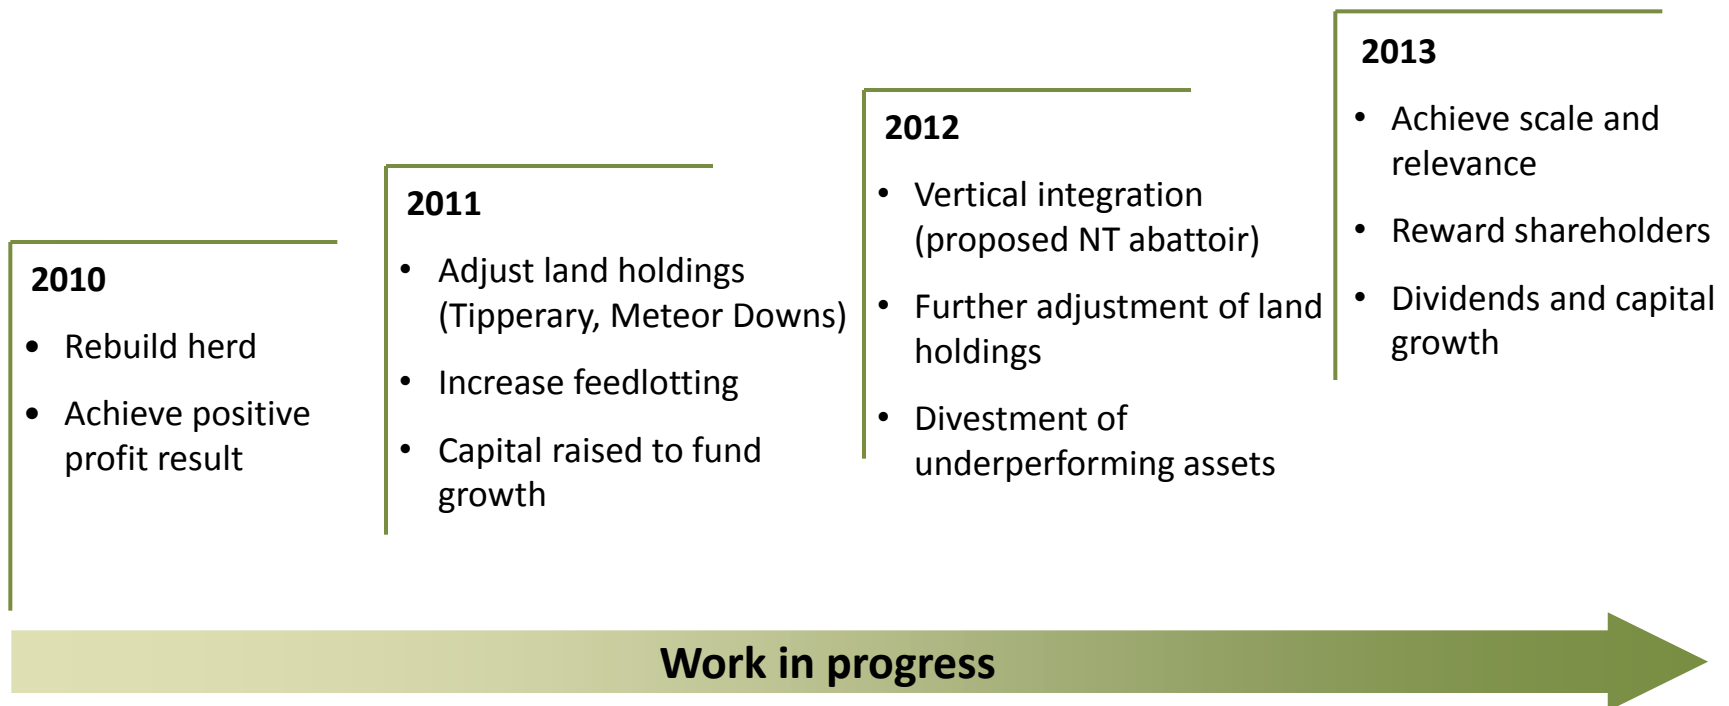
2010

- Rebuild herd
- Achieve positive profit result

2011

- Adjust land holdings (Tipperary, Meteor Downs)
- Increase feedlotting
- Capital raised to fund growth

2012

- Vertical integration (proposed NT abattoir)
- Further adjustment of land holdings
- Divestment of underperforming assets

2013

- Achieve scale and relevance
- Reward shareholders
- Dividends and capital growth

Work in progress